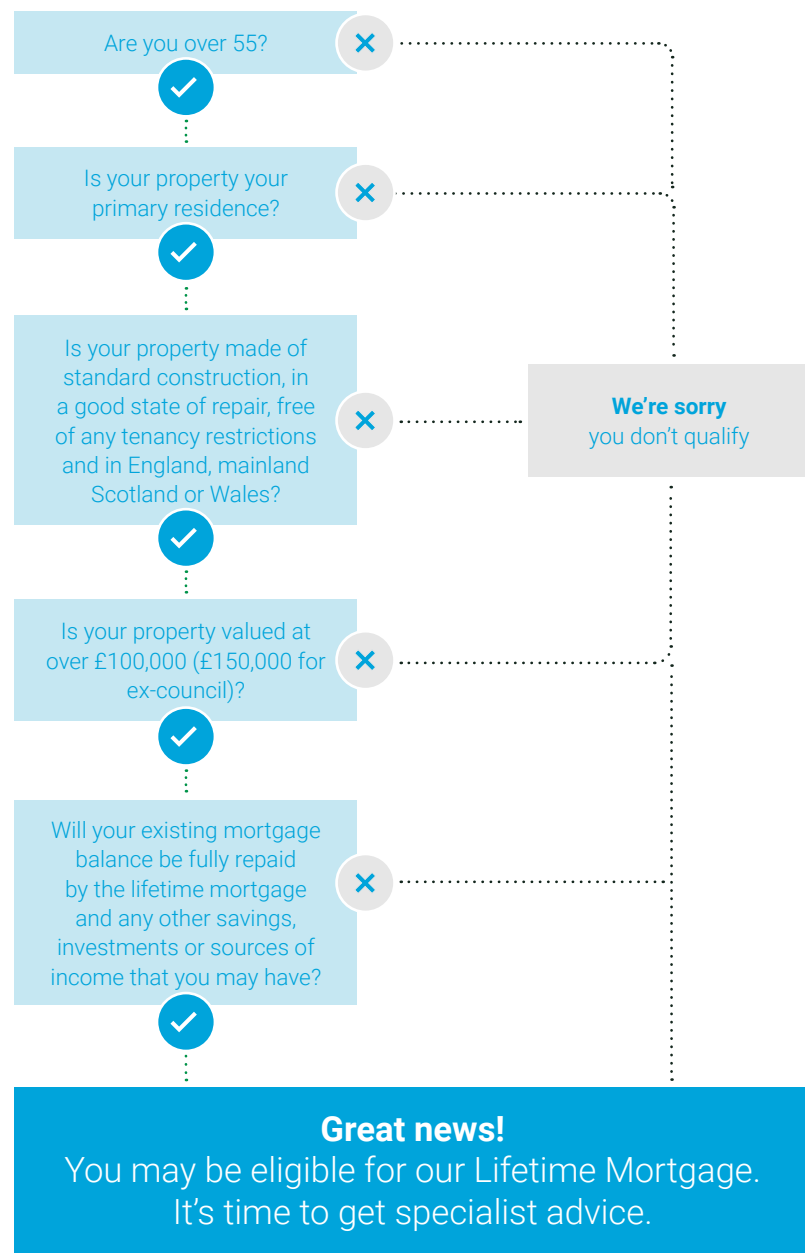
Are you over 55?

Is your property your primary residence?

Is your property made of standard construction, in a good state of repair, free of any tenancy restrictions and in England, mainland Scotland or Wales?

We're sorry
you don't qualify

Is your property valued at over £100,000 (£150,000 for ex-council)?

Will your existing mortgage balance be fully repaid by the lifetime mortgage and any other savings, investments or sources of income that you may have?

Great news!
You may be eligible for our Lifetime Mortgage. It's time to get specialist advice.